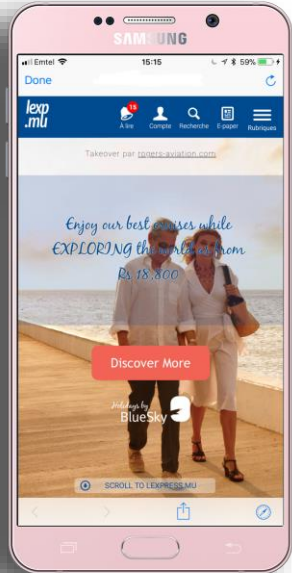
SAMSUNG

Emtel 15:15 59%

Done

lexp .mu

15 À lire Compte Recherche E-paper Rubriques

Takeover par rogers-aviation.com

Enjoy our best cruises while EXPLORING the world from Rs 18,800

Discover More

Holidays by BlueSky

SCROLL TO LEXPRESS.MU